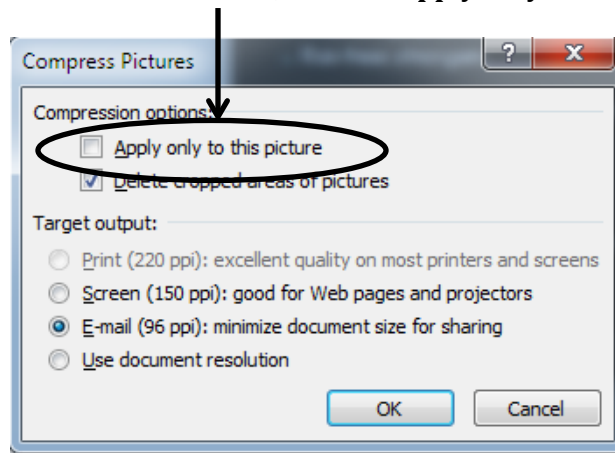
Compress Pictures

?

X

Compression options:

Apply only to this picture

Delete cropped areas of pictures

Target output:

Print (220 ppi): excellent quality on most printers and screens

Screen (150 ppi): good for Web pages and projectors

E-mail (96 ppi): minimize document size for sharing

Use document resolution

OK

Cancel